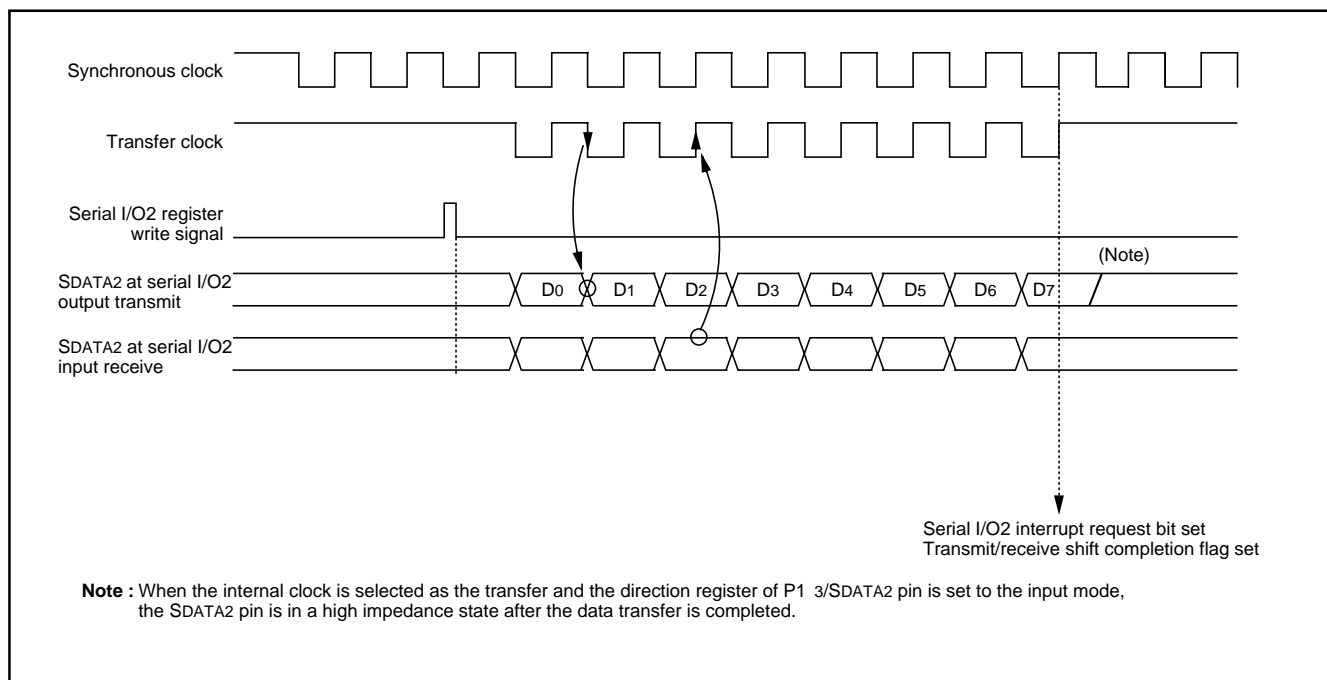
Synchronous clock

Transfer clock

Serial I/O2 register write signal

SDATA2 at serial I/O2 output transmit

SDATA2 at serial I/O2 input receive

$D_0$ $D_1$ $D_2$ $D_3$ $D_4$ $D_5$ $D_6$ $D_7$

(Note)

Serial I/O2 interrupt request bit set
Transmit/receive shift completion flag set

**Note :** When the internal clock is selected as the transfer and the direction register of P1 3/SDATA2 pin is set to the input mode, the SDATA2 pin is in a high impedance state after the data transfer is completed.